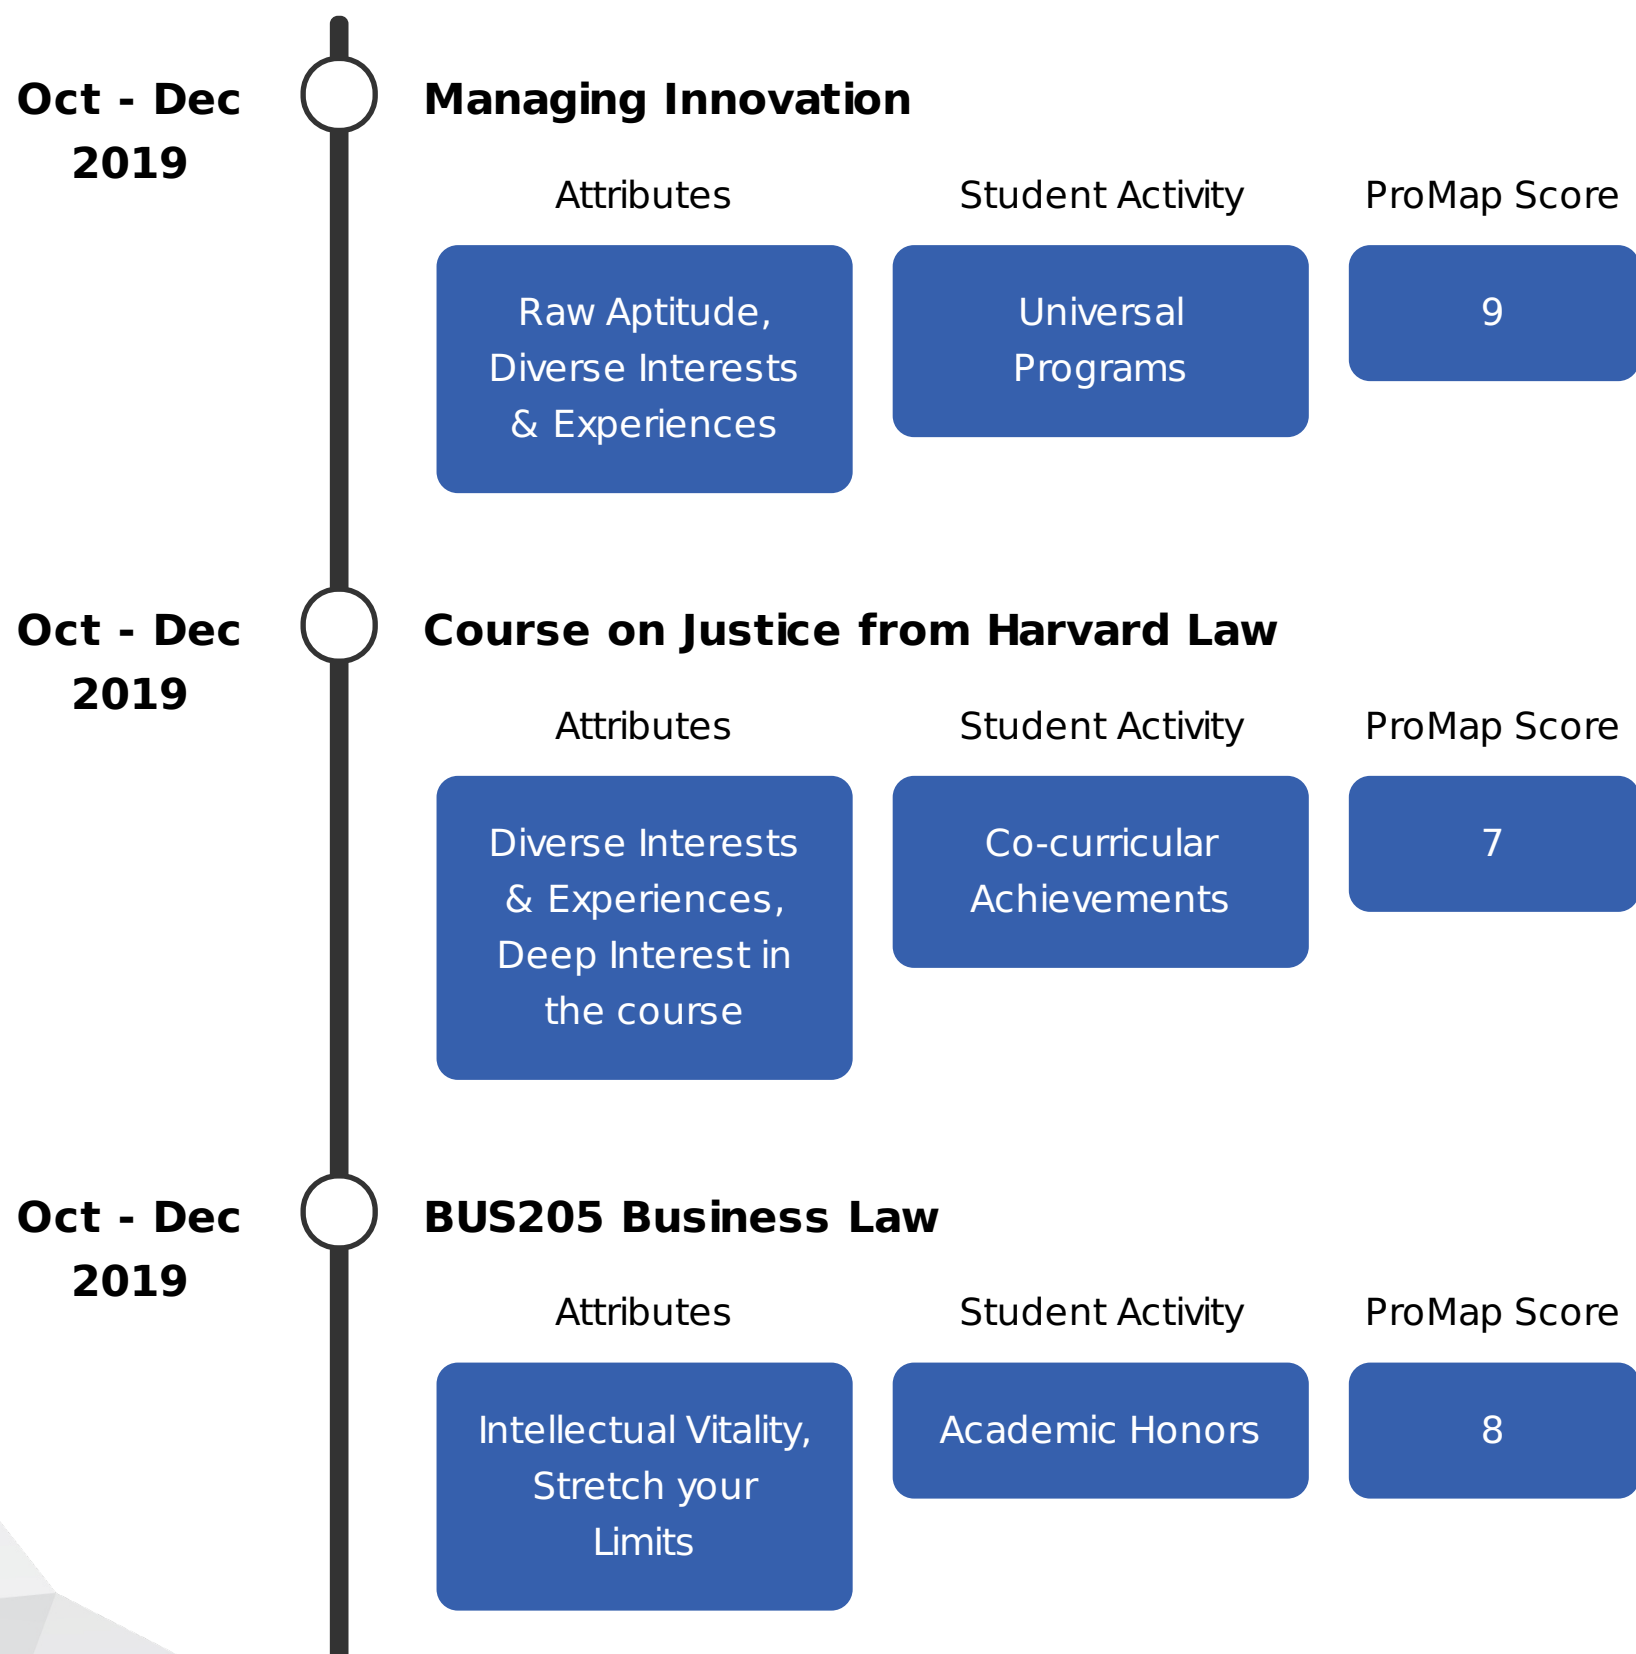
Oct - Dec 2019

Managing Innovation

Attributes

Student Activity

ProMap Score

Raw Aptitude, Diverse Interests & Experiences

Universal Programs

9

Oct - Dec 2019

Course on Justice from Harvard Law

Attributes

Student Activity

ProMap Score

Diverse Interests & Experiences, Deep Interest in the course

Co-curricular Achievements

7

Oct - Dec 2019

BUS205 Business Law

Attributes

Student Activity

ProMap Score

Intellectual Vitality, Stretch your Limits

Academic Honors

8